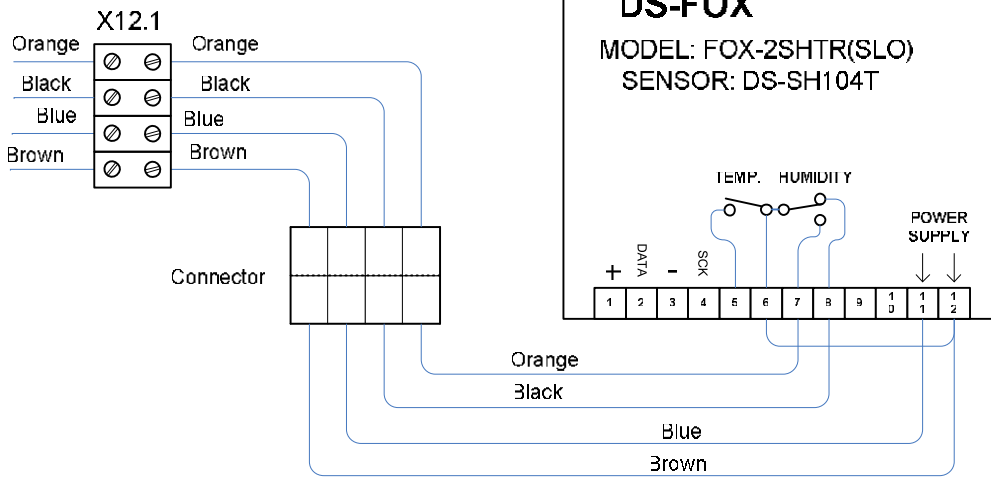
X12.1

Orange
Black
Blue
Brown

Orange
Black
Blue
Brown

Connector

DS-FOX

MODEL: FOX-2SHTR(SLO)
SENSOR: DS-SH104T

TEMP.
HUMIDITY

POWER SUPPLY

+
DATA
-
SCK

| 1 | 2 | 3 | 4 | 5 | 6 | 7 | 8 | 9 | 10 | 11 | 12 |
|---|---|---|---|---|---|---|---|---|---|---|---|

Orange
Black
Blue
Brown